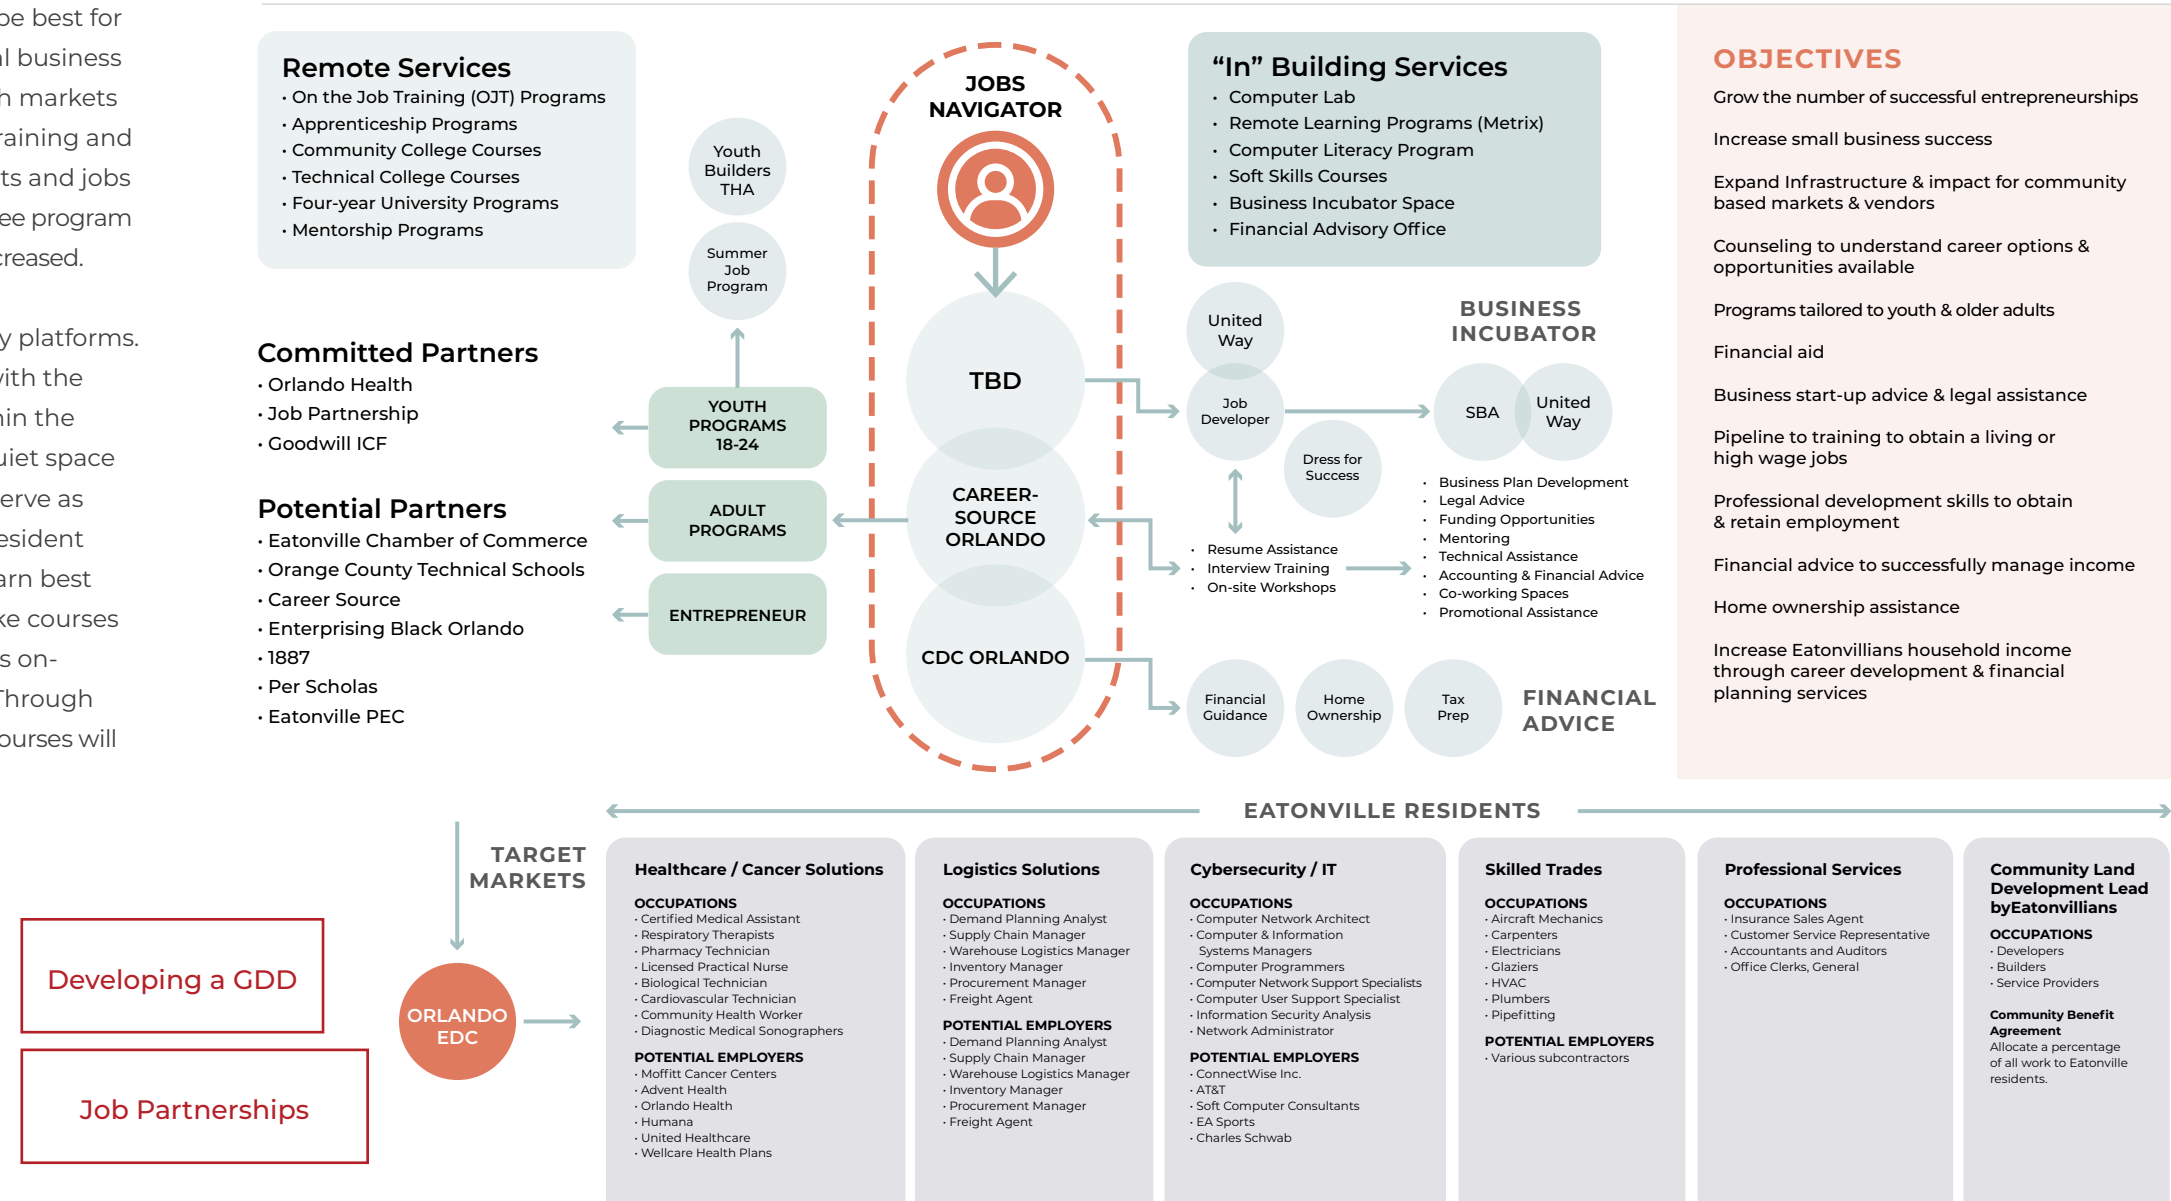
be best for
l business
n markets
raining and
ts and jobs
ee program
creased.

y platforms.
vith the
in the
uiet space
erve as
esident
arn best
ke courses
s on-
Through
ourses will

Remote Services
• On the Job Training (OJT) Programs
• Apprenticeship Programs
• Community College Courses
• Technical College Courses
• Four-year University Programs
• Mentorship Programs

Committed Partners
• Orlando Health
• Job Partnership
• Goodwill ICF

Potential Partners
• Eatonville Chamber of Commerce
• Orange County Technical Schools
• Career Source
• Enterprising Black Orlando
• 1887
• Per Scholas
• Eatonville PEC

Youth Builders THA

Summer Job Program

YOUTH PROGRAMS 18-24

ADULT PROGRAMS

ENTREPRENEUR

JOBS NAVIGATOR

TBD

CAREER-SOURCE ORLANDO

CDC ORLANDO

"In" Building Services
• Computer Lab
• Remote Learning Programs (Metrix)
• Computer Literacy Program
• Soft Skills Courses
• Business Incubator Space
• Financial Advisory Office

United Way

Job Developer

Dress for Success

BUSINESS INCUBATOR

SBA

United Way

• Business Plan Development
• Legal Advice
• Funding Opportunities
• Mentoring
• Technical Assistance
• Accounting & Financial Advice
• Co-working Spaces
• Promotional Assistance

• Resume Assistance
• Interview Training
• On-site Workshops

Financial Guidance

Home Ownership

Tax Prep

FINANCIAL ADVICE

OBJECTIVES
Grow the number of successful entrepreneurships

Increase small business success

Expand Infrastructure & impact for community based markets & vendors

Counseling to understand career options & opportunities available

Programs tailored to youth & older adults

Financial aid

Business start-up advice & legal assistance

Pipeline to training to obtain a living or high wage jobs

Professional development skills to obtain & retain employment

Financial advice to successfully manage income

Home ownership assistance

Increase Eatonvillians household income through career development & financial planning services

EATONVILLE RESIDENTS

TARGET MARKETS

Developing a GDD

Job Partnerships

ORLANDO EDC

Healthcare / Cancer Solutions
OCCUPATIONS
• Certified Medical Assistant
• Respiratory Therapists
• Pharmacy Technician
• Licensed Practical Nurse
• Biological Technician
• Cardiovascular Technician
• Community Health Worker
• Diagnostic Medical Sonographers
POTENTIAL EMPLOYERS
• Moffitt Cancer Centers
• Advent Health
• Orlando Health
• Humana
• United Healthcare
• Wellcare Health Plans

Logistics Solutions
OCCUPATIONS
• Demand Planning Analyst
• Supply Chain Manager
• Warehouse Logistics Manager
• Inventory Manager
• Procurement Manager
• Freight Agent
POTENTIAL EMPLOYERS
• Demand Planning Analyst
• Supply Chain Manager
• Warehouse Logistics Manager
• Inventory Manager
• Procurement Manager
• Freight Agent

Cybersecurity / IT
OCCUPATIONS
• Computer Network Architect
• Computer & Information Systems Managers
• Computer Programmers
• Computer Network Support Specialists
• Computer User Support Specialist
• Information Security Analysis
• Network Administrator
POTENTIAL EMPLOYERS
• ConnectWise Inc.
• AT&T
• Soft Computer Consultants
• EA Sports
• Charles Schwab

Skilled Trades
OCCUPATIONS
• Aircraft Mechanics
• Carpenters
• Electricians
• Glaziers
• HVAC
• Plumbers
• Pipefitting
POTENTIAL EMPLOYERS
• Various subcontractors

Professional Services
OCCUPATIONS
• Insurance Sales Agent
• Customer Service Representative
• Accountants and Auditors
• Office Clerks, General

Community Land Development Lead byEatonvillians
OCCUPATIONS
• Developers
• Builders
• Service Providers
Community Benefit Agreement
Allocate a percentage of all work to Eatonville residents.